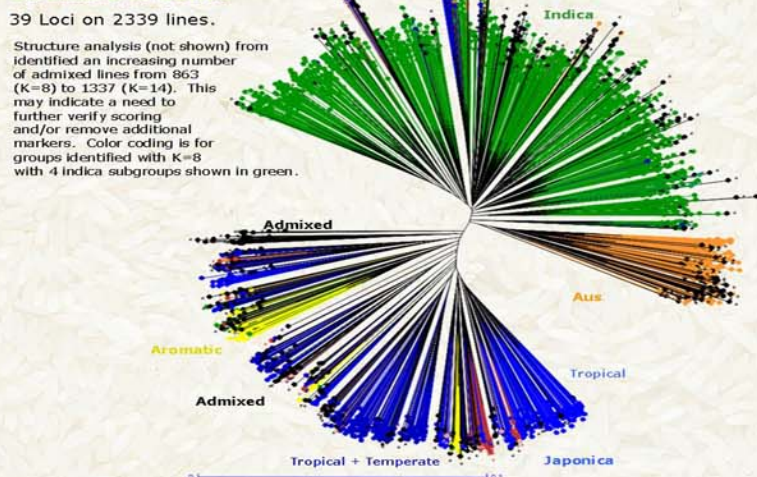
39 Loci on 2339 lines.

Structure analysis (not shown) from identified an increasing number of admixed lines from 863 (K=8) to 1337 (K=14). This may indicate a need to further verify scoring and/or remove additional markers. Color coding is for groups identified with K=8 with 4 indica subgroups shown in green.

Indica

Admixed

Aus

Aromatic

Tropical

Admixed

Tropical + Temperate

Japonica